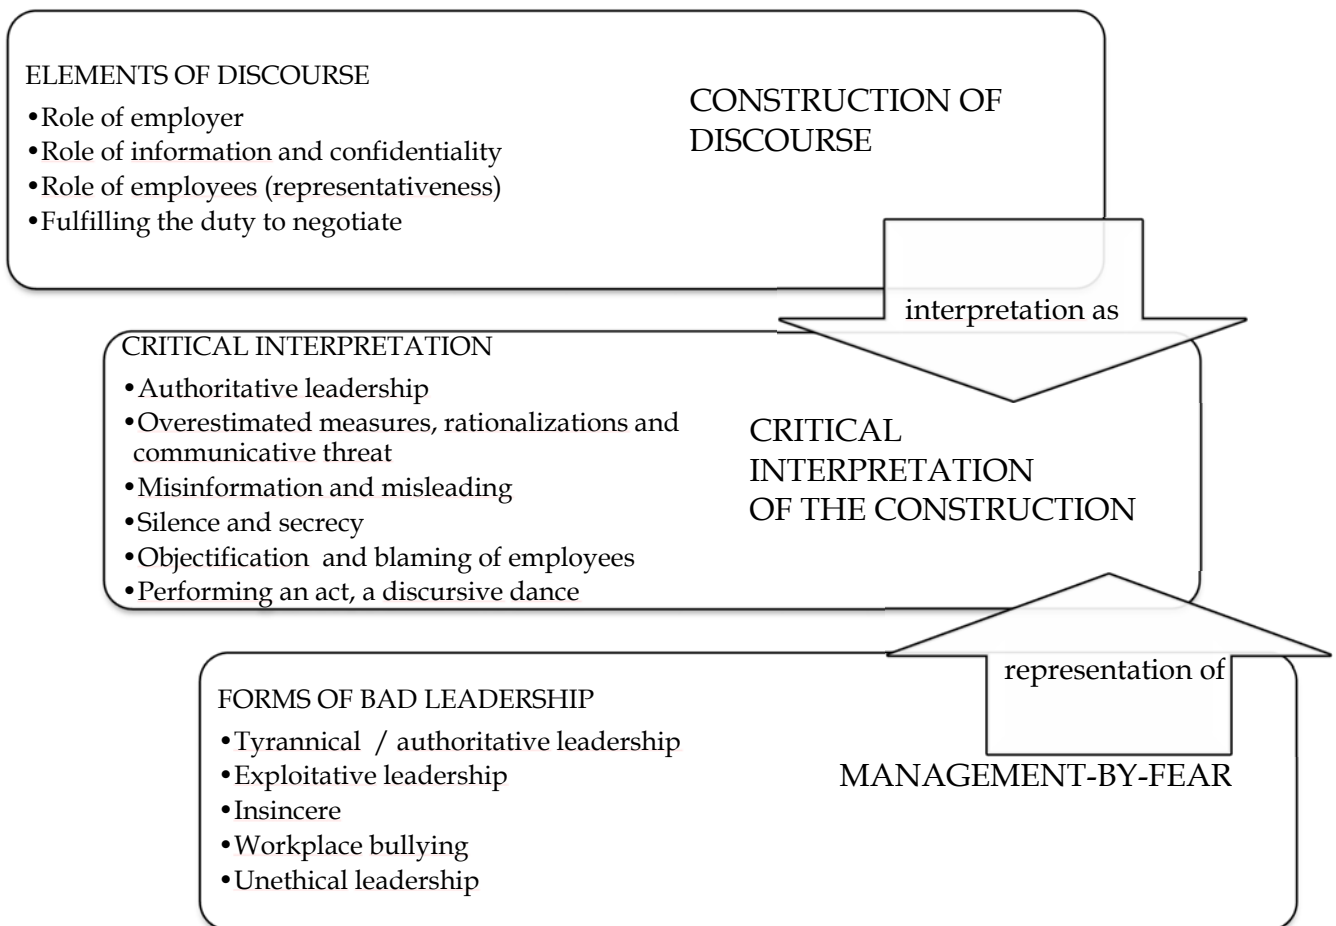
ELEMENTS OF DISCOURSE
•Role of employer
•Role of information and confidentiality
•Role of employees (representativeness)
•Fulfilling the duty to negotiate

CONSTRUCTION OF DISCOURSE

interpretation as

CRITICAL INTERPRETATION
•Authoritative leadership
•Overestimated measures, rationalizations and communicative threat
•Misinformation and misleading
•Silence and secrecy
•Objectification and blaming of employees
•Performing an act, a discursive dance

CRITICAL INTERPRETATION OF THE CONSTRUCTION

representation of

FORMS OF BAD LEADERSHIP
•Tyrannical / authoritative leadership
•Exploitative leadership
•Insincere
•Workplace bullying
•Unethical leadership

MANAGEMENT-BY-FEAR